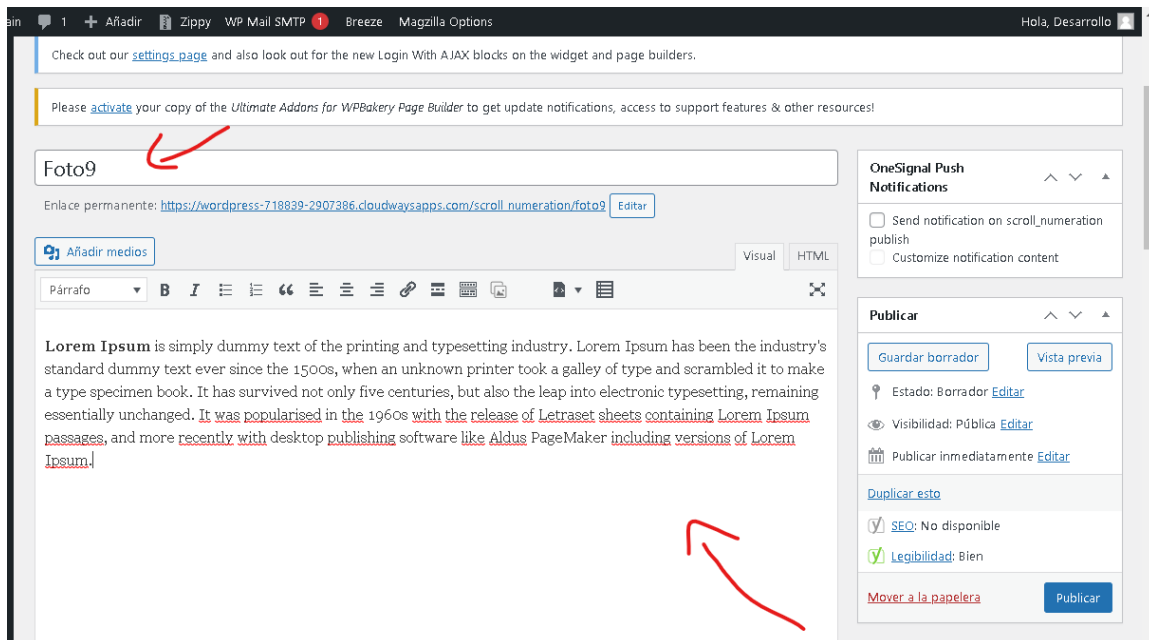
ain 1 Añadir Zippy WP Mail SMTP 1 Breeze Magzilla Options Hola, Desarrollo

Check out our settings page and also look out for the new Login With AJAX blocks on the widget and page builders.

Please activate your copy of the Ultimate Addons for WPBakery Page Builder to get update notifications, access to support features & other resources!

Foto9

Enlace permanente: https://wordpress-718839-2907386.cloudwaysapps.com/scroll_numeration/foto9 Editar

Añadir medios

Visual HTML

Párrafo

**Lorem Ipsum** is simply dummy text of the printing and typesetting industry. Lorem Ipsum has been the industry's standard dummy text ever since the 1500s, when an unknown printer took a galley of type and scrambled it to make a type specimen book. It has survived not only five centuries, but also the leap into electronic typesetting, remaining essentially unchanged. It was popularised in the 1960s with the release of Letraset sheets containing Lorem Ipsum passages, and more recently with desktop publishing software like Aldus PageMaker including versions of Lorem Ipsum.

OneSignal Push Notifications

Send notification on scroll_numeration publish

Customize notification content

Publicar

Guardar borrador

Vista previa

Estado: Borrador Editar

Visibilidad: Pública Editar

Publicar inmediatamente Editar

Duplicar esto

SEO: No disponible

Legibilidad: Bien

Mover a la papelera

Publicar